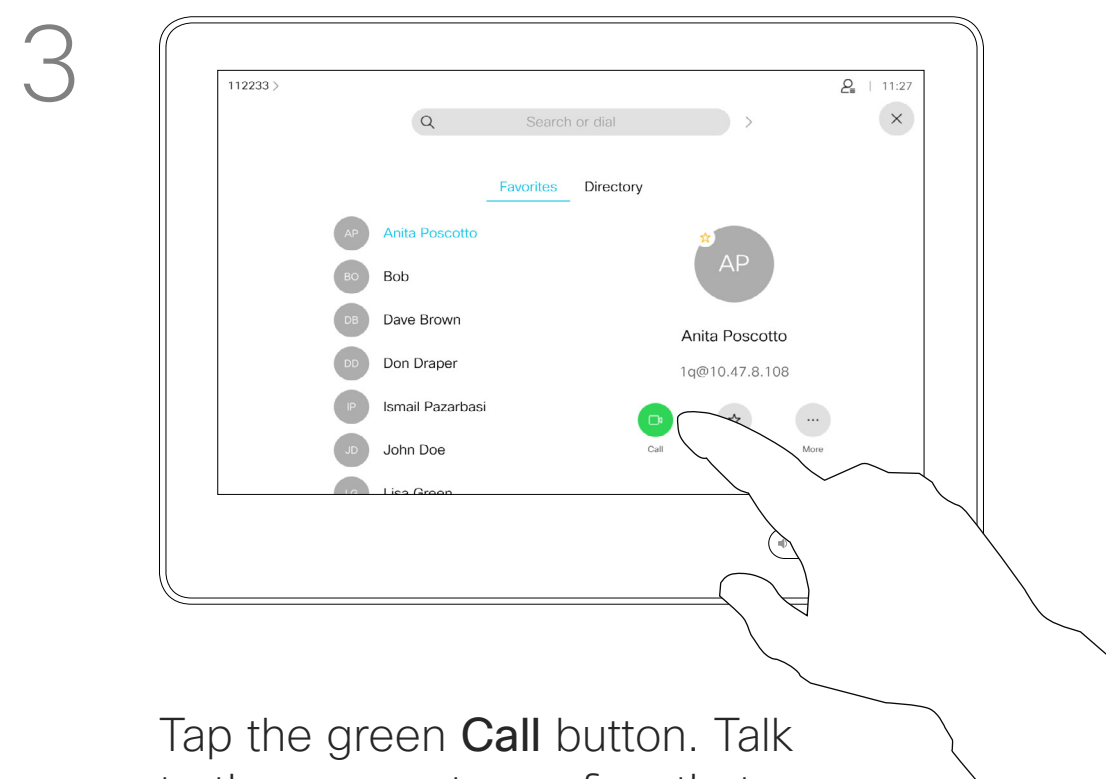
3

112233 >

11:27

Search or dial

Favorites Directory

AP Anita Poscotto

BO Bob

DB Dave Brown

DD Don Draper

IP Ismail Pazarbasi

JD John Doe

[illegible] Lisa Green

AP

Anita Poscotto

1q@10.47.8.108

Call

More

Tap the green **Call** button. Talk